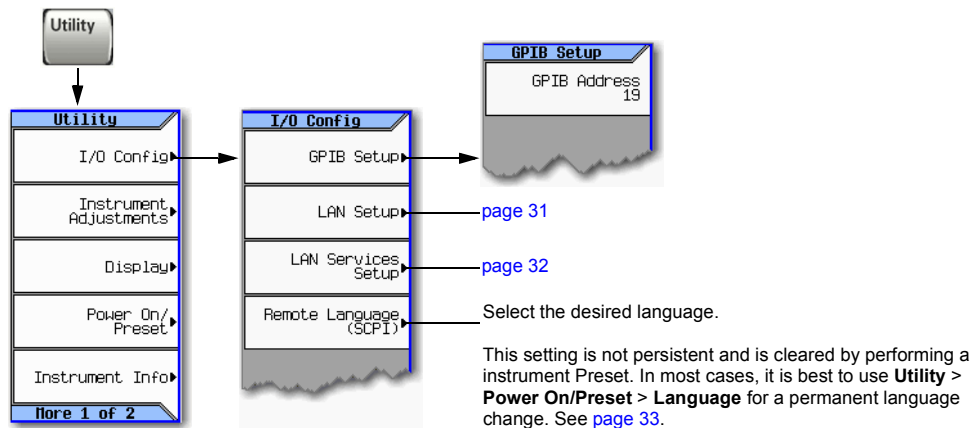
Utility

Utility

I/O Config

Instrument Adjustments

Display

Power On/ Preset

Instrument Info

More 1 of 2

I/O Config

GPIB Setup

LAN Setup

LAN Services Setup

Remote Language (SCPI)

GPIB Setup

GPIB Address 19

page 31

page 32

Select the desired language.

This setting is not persistent and is cleared by performing a instrument Preset. In most cases, it is best to use **Utility** > **Power On/Preset** > **Language** for a permanent language change. See page 33.